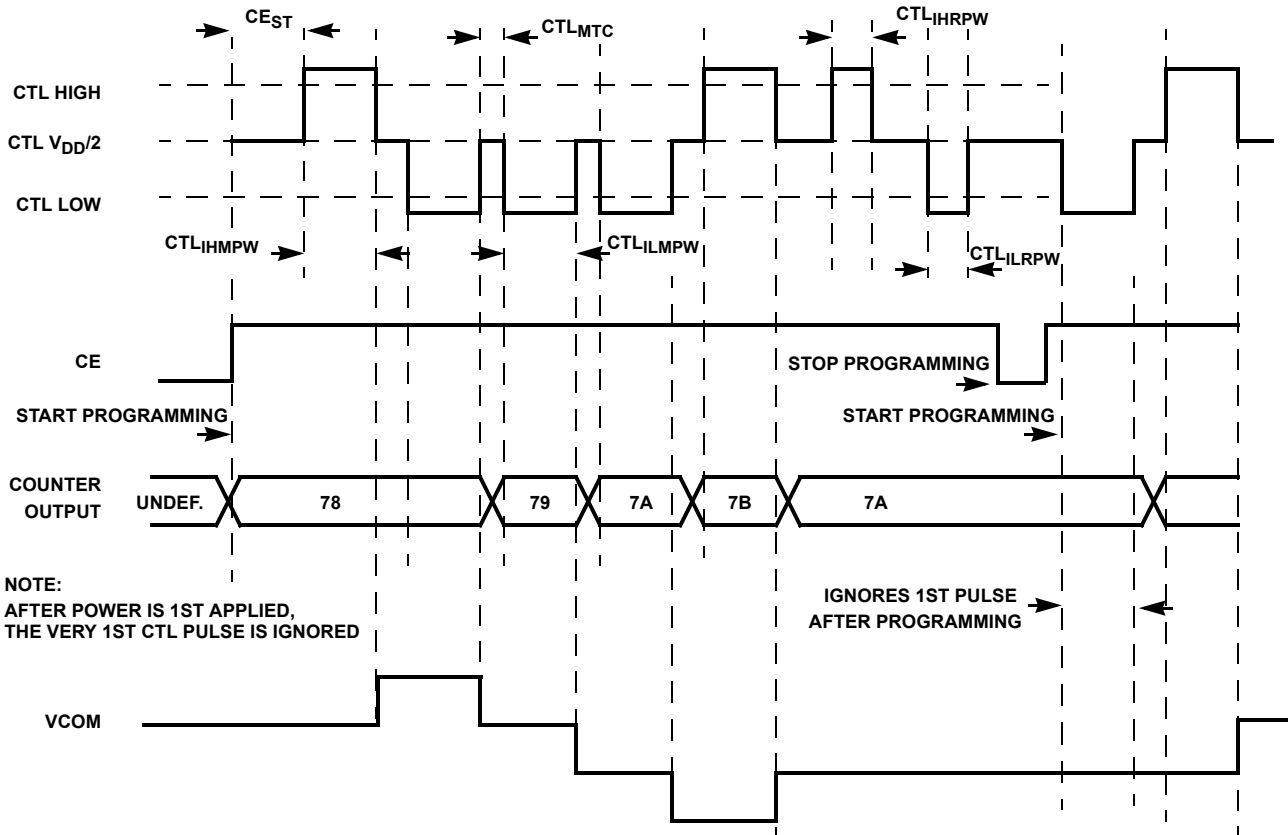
$CE_{ST}$

$CTL_{MTC}$

$CTL_{IHRPW}$

CTL HIGH

CTL $V_{DD}/2$

CTL LOW

$CTL_{IHMPW}$

$CTL_{ILMPW}$

$CTL_{ILRPW}$

CE

STOP PROGRAMMING

START PROGRAMMING

START PROGRAMMING

COUNTER OUTPUT

UNDEF.

78

79

7A

7B

7A

NOTE:
AFTER POWER IS 1ST APPLIED,
THE VERY 1ST CTL PULSE IS IGNORED

IGNORES 1ST PULSE
AFTER PROGRAMMING

VCOM